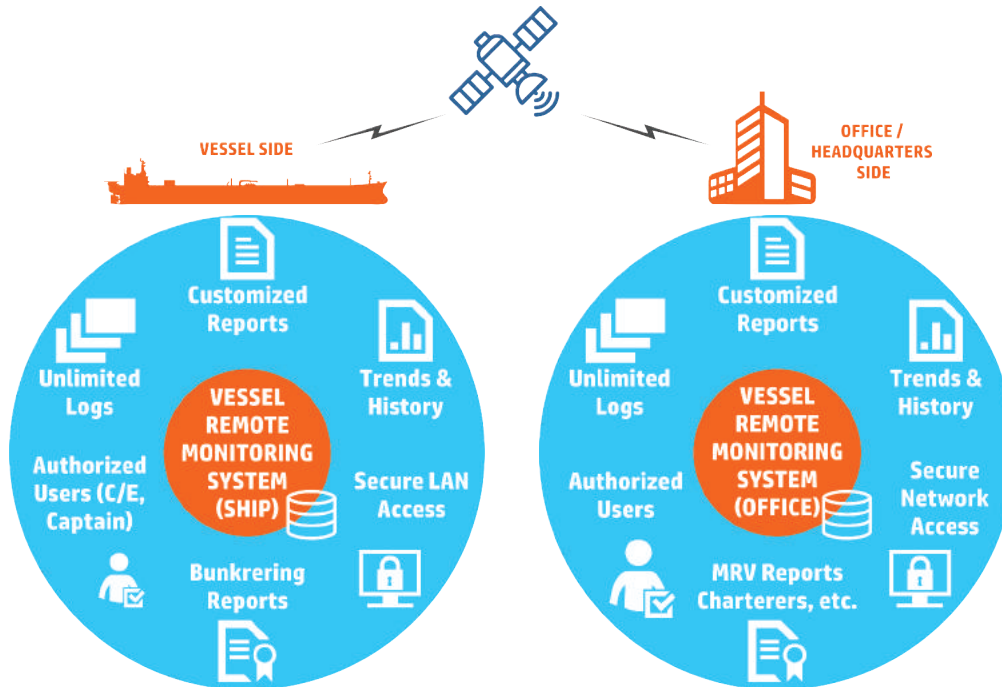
VESSEL SIDE

OFFICE / HEADQUARTERS SIDE

Customized Reports

Unlimited Logs

Trends & History

VESSEL REMOTE MONITORING SYSTEM (SHIP)

Authorized Users (C/E, Captain)

Secure LAN Access

Bunkrering Reports

Customized Reports

Unlimited Logs

Trends & History

VESSEL REMOTE MONITORING SYSTEM (OFFICE)

Authorized Users

Secure Network Access

MRV Reports Charterers, etc.